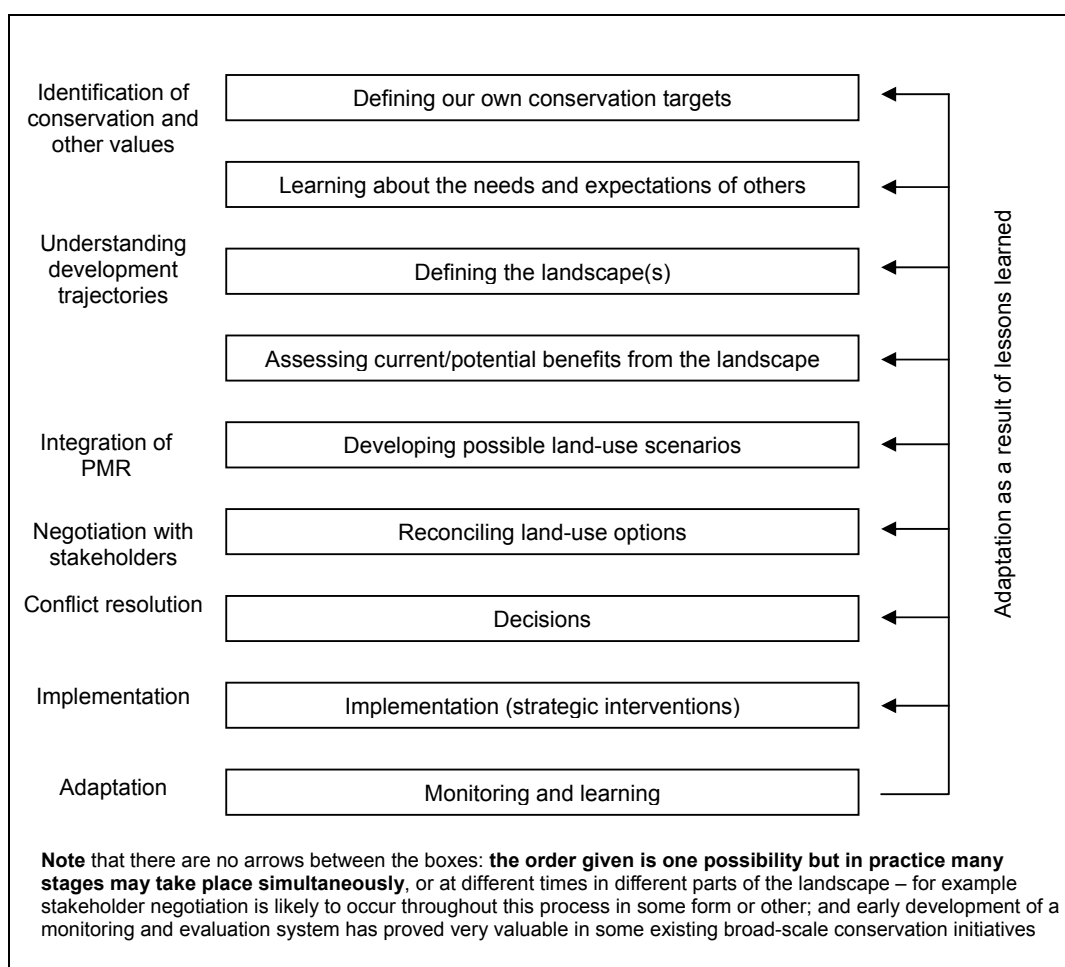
Identification of conservation and other values

Defining our own conservation targets

Learning about the needs and expectations of others

Understanding development trajectories

Defining the landscape(s)

Assessing current/potential benefits from the landscape

Integration of PMR

Developing possible land-use scenarios

Negotiation with stakeholders

Reconciling land-use options

Conflict resolution

Decisions

Implementation

Implementation (strategic interventions)

Adaptation

Monitoring and learning

Adaptation as a result of lessons learned

**Note** that there are no arrows between the boxes: **the order given is one possibility but in practice many stages may take place simultaneously**, or at different times in different parts of the landscape – for example stakeholder negotiation is likely to occur throughout this process in some form or other; and early development of a monitoring and evaluation system has proved very valuable in some existing broad-scale conservation initiatives